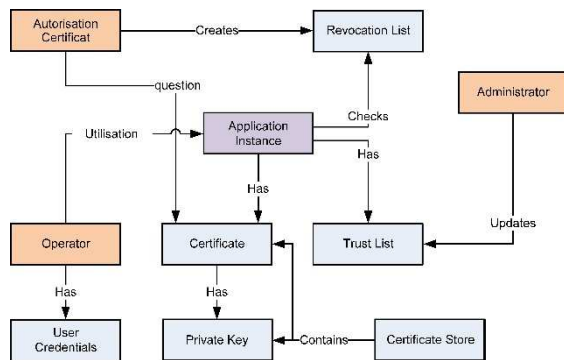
Autorisation Certificat

Creates

Revocation List

question

Administrator

Utilisation

Application Instance

Checks

Has

Has

Updates

Operator

Certificate

Trust List

Has

Has

User Credentials

Private Key

Contains

Certificate Store